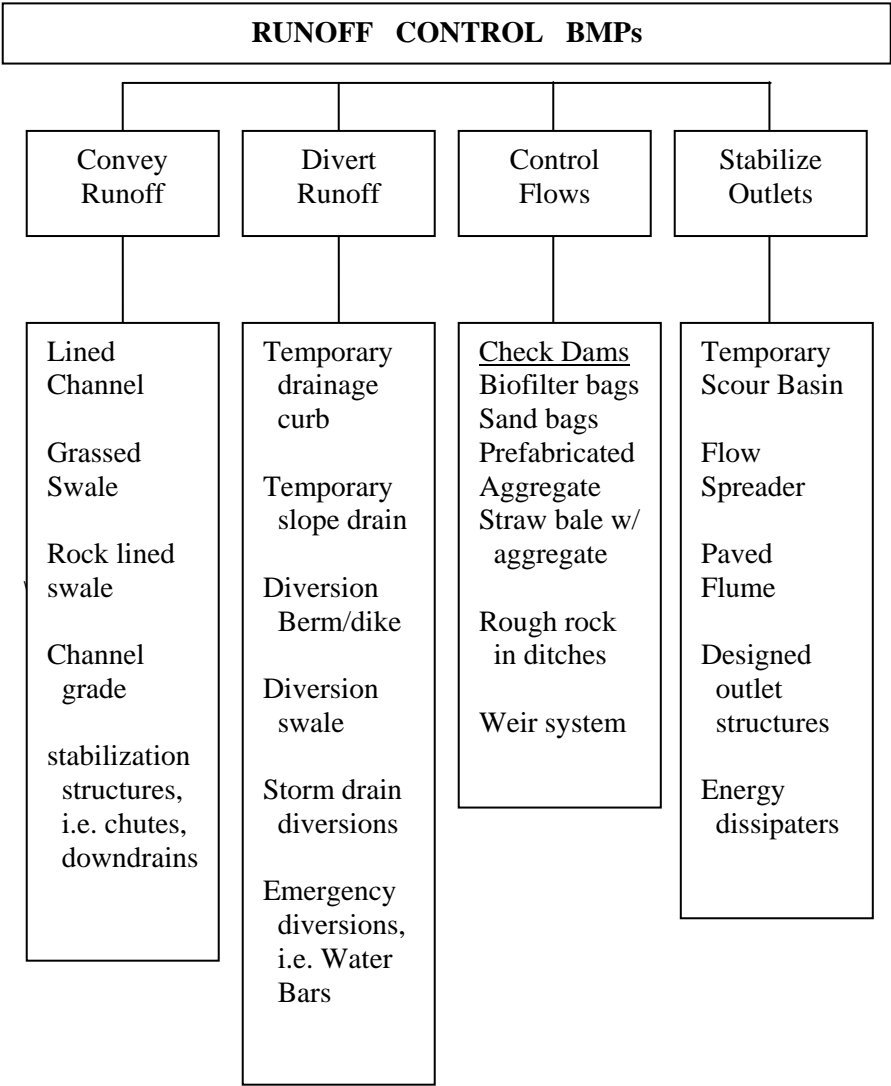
RUNOFF CONTROL BMPs

Convey Runoff

Divert Runoff

Control Flows

Stabilize Outlets

Lined Channel

Grassed Swale

Rock lined swale

Channel grade

stabilization structures, i.e. chutes, downdrains

Temporary drainage curb

Temporary slope drain

Diversion Berm/dike

Diversion swale

Storm drain diversions

Emergency diversions, i.e. Water Bars

Check Dams
Biofilter bags
Sand bags
Prefabricated Aggregate
Straw bale w/ aggregate

Rough rock in ditches

Weir system

Temporary Scour Basin

Flow Spreader

Paved Flume

Designed outlet structures

Energy dissipaters